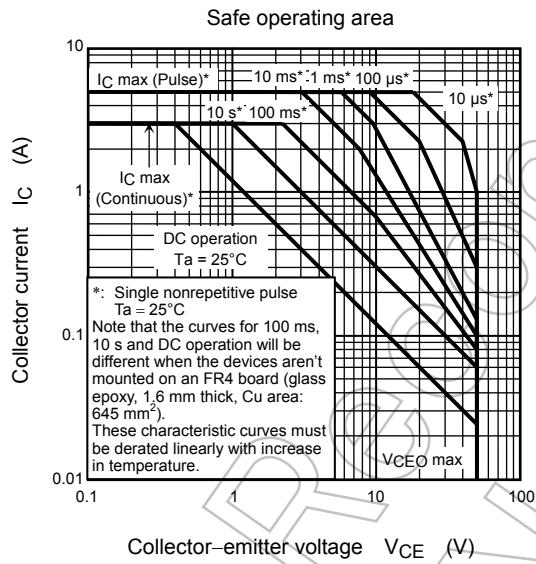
Safe operating area

10

$I_C$ max (Pulse)*

10 ms*

1 ms*

100 μs*

10 μs*

10 s*

100 ms*

$I_C$ max (Continuous)*

1

DC operation
Ta = 25°C

*: Single nonrepetitive pulse
Ta = 25°C
Note that the curves for 100 ms, 10 s and DC operation will be different when the devices aren't mounted on an FR4 board (glass epoxy, 1.6 mm thick, Cu area: 645 $mm^2$).
These characteristic curves must be derated linearly with increase in temperature.

0.1

$V_{CEO}$ max

0.01

0.1

1

10

100

Collector current $I_C$ (A)

Collector−emitter voltage $V_{CE}$ (V)